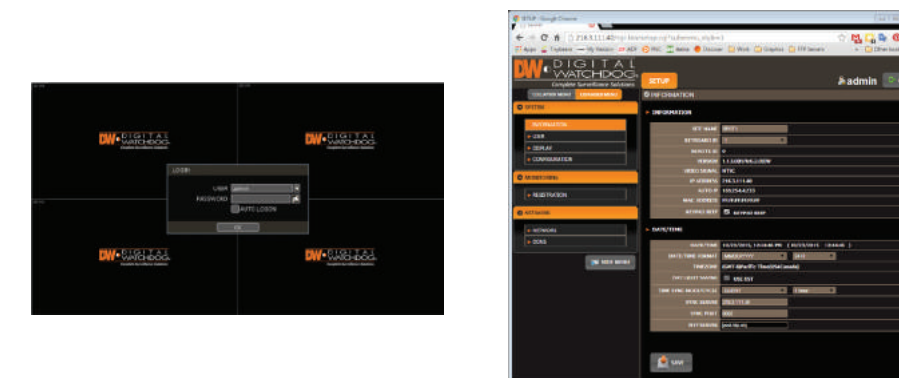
DW DIGITAL WATCHDOG

DW DIGITAL WATCHDOG

LOGIN

USER admin

PASSWORD

AUTO LOGIN

OK

DW DIGITAL WATCHDOG

DW DIGITAL WATCHDOG

SETUP - Google Chrome

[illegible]

DW DIGITAL WATCHDOG Complete Surveillance Solutions

SETUP

admin

INFORMATION

SYSTEM

INFORMATION

USER

DISPLAY

CONFIGURATION

MONITORING

REGISTRATION

NETWORK

NETWORK

DDNS

INFORMATION

SITE NAME

KEYBOARD ID

REMOTE ID

VERSION

VIDEO SIGNAL NTSC

IP ADDRESS

AUTO IP

MAC ADDRESS

REBOOT

DATE/TIME

DATE/TIME

DATE/TIME FORMAT

TIMEZONE

DAYLIGHT SAVING

TIME SYNC

SYNC SERVER

SYNC PORT

NTP SERVER

SAVE